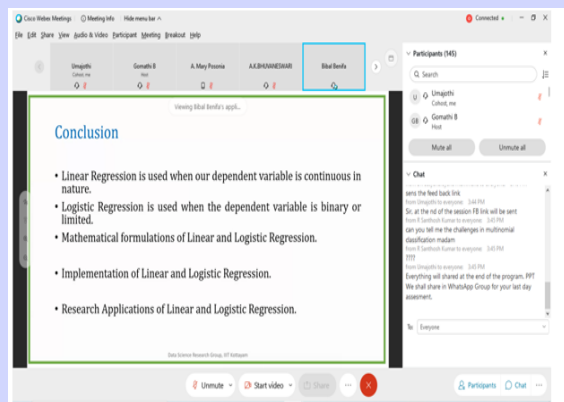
Cisco Webex Meetings   Meeting Info   Hide menu bar   Connected

File  Edit  Share  View  Audio & Video  Participant  Meeting  Breakout  Help

Umapathi
Cohost, me

Gomathi B
Host

A. Mary Posonia

A.K.BHUVANESWARI

Bibal Benifa

Viewing Bibal Benifa's appli...

Conclusion

• Linear Regression is used when our dependent variable is continuous in nature.

• Logistic Regression is used when the dependent variable is binary or limited.

• Mathematical formulations of Linear and Logistic Regression.

• Implementation of Linear and Logistic Regression.

• Research Applications of Linear and Logistic Regression.

Data Science Research Group, IIIT Kottayam

Participants (145)

Search

Umapathi
Cohost, me

GB
Gomathi B
Host

Mute all   Unmute all

Chat

sens the feed back link

from Umapathi to everyone   3:44 PM
Sir, at the nd of the session FB link will be sent

from R Santhosh Kumar to everyone   3:45 PM
can you tell me the challenges in multinomial classification madam
????

from Umapathi to everyone   3:45 PM
Everything will shared at the end of the program. PPT We shall share in WhatsApp Group for your last day assesment.

To: Everyone

Unmute   Start video   Share   ...

Participants   Chat   ...